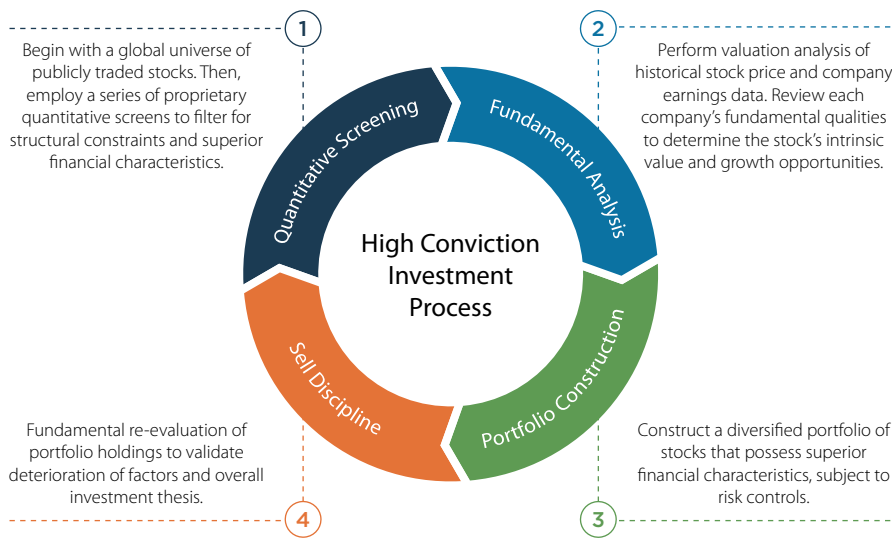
1

Begin with a global universe of publicly traded stocks. Then, employ a series of proprietary quantitative screens to filter for structural constraints and superior financial characteristics.

2

Perform valuation analysis of historical stock price and company earnings data. Review each company's fundamental qualities to determine the stock's intrinsic value and growth opportunities.

Quantitative Screening

Fundamental Analysis

High Conviction Investment Process

Sell Discipline

Portfolio Construction

Fundamental re-evaluation of portfolio holdings to validate deterioration of factors and overall investment thesis.

4

Construct a diversified portfolio of stocks that possess superior financial characteristics, subject to risk controls.

3